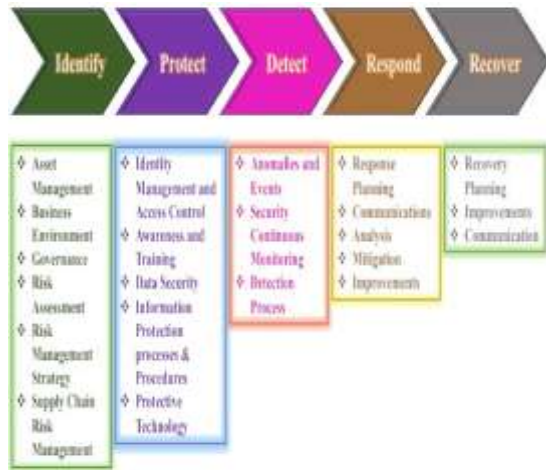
Identify
Protect
Detect
Respond
Recover

❖ Asset Management
❖ Business Environment
❖ Governance
❖ Risk Assessment
❖ Risk Management Strategy
❖ Supply Chain Risk Management

❖ Identity Management and Access Control
❖ Awareness and Training
❖ Data Security
❖ Information Protection processes & Procedures
❖ Protective Technology

❖ Anomalies and Events
❖ Security Continuous Monitoring
❖ Detection Process

❖ Response Planning
❖ Communications
❖ Analysis
❖ Mitigation
❖ Improvements

❖ Recovery Planning
❖ Improvements
❖ Communication